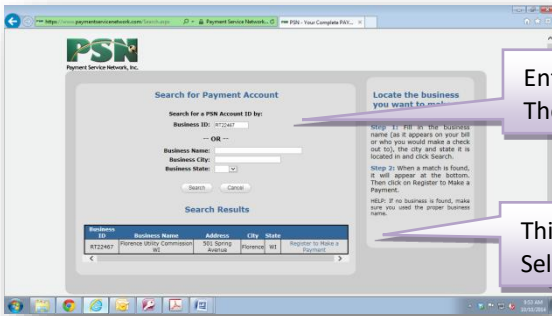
https://www.paymentservicenetwork.com/Search.aspx
Payment Service Network...
PSN - Your Complete PAY...

PSN
Payment Service Network, Inc.

Search for Payment Account

Search for a PSN Account ID by:
Business ID: RT22467
-- OR --
Business Name:
Business City:
Business State:

Search Cancel

Search Results

| Business ID | Business Name | Address | City | State | |
|---|---|---|---|---|---|
| RT22467 | Florence Utility Commission WI | 501 Spring Avenue | Florence | WI | Register to Make a Payment |

Locate the business you want to mak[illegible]

Step 1: Fill in the business name (as it appears on your bill or who you would make a check out to), the city and state it is located in and click Search.

Step 2: When a match is found, it will appear at the bottom. Then click on Register to Make a Payment.

HELP: If no business is found, make sure you used the proper business name.

En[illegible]
Th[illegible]

Thi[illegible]
Sel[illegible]

9:03 AM
10/31/2014